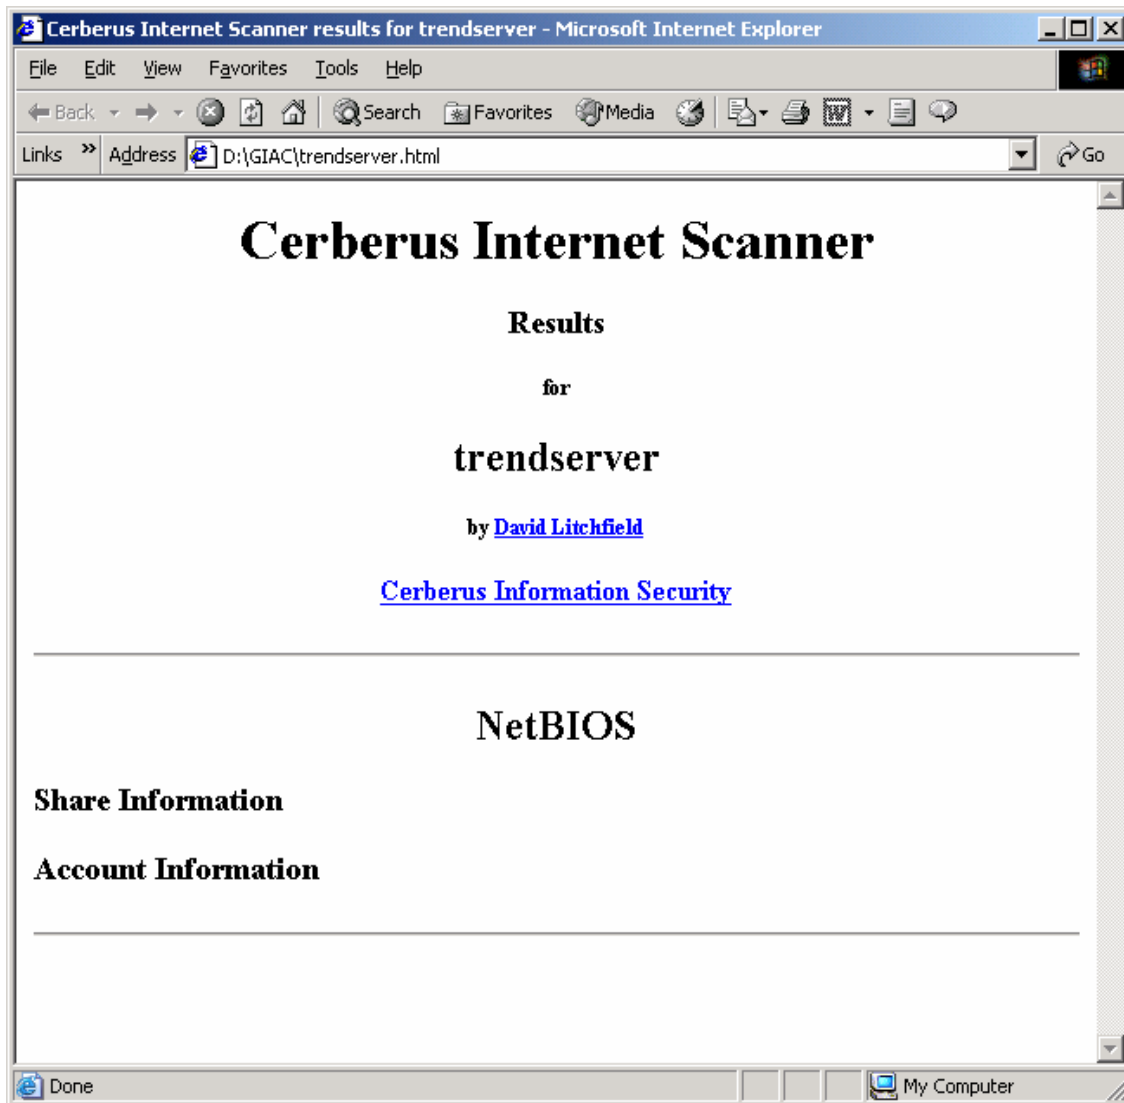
Cerberus Internet Scanner results for trendserver - Microsoft Internet Explorer

File Edit View Favorites Tools Help

Back Search Favorites Media

Links » Address D:\GIAC\trendserver.html Go

Cerberus Internet Scanner

Results

for

trendserver

by David Litchfield

Cerberus Information Security

NetBIOS

Share Information

Account Information

Done My Computer